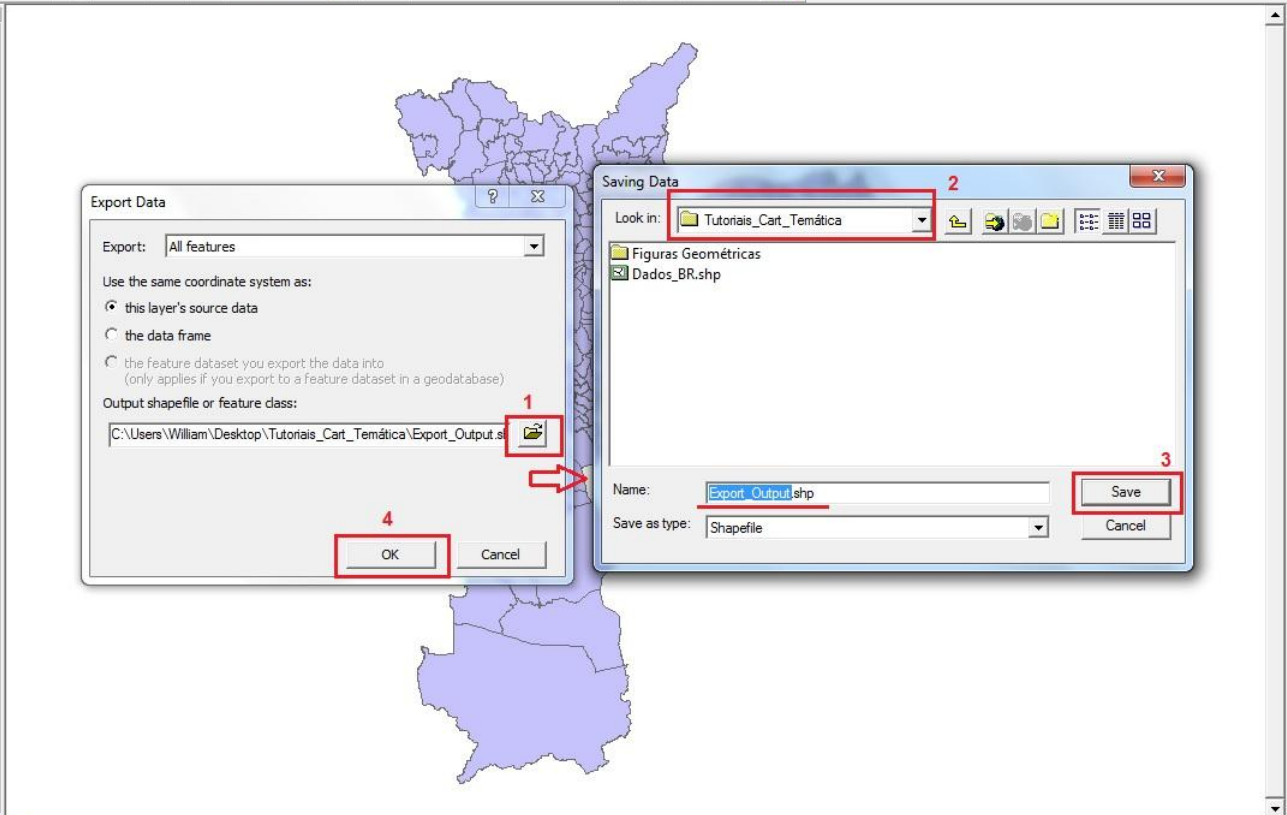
Export Data

Export: All features

Use the same coordinate system as:

this layer's source data

the data frame

the feature dataset you export the data into
(only applies if you export to a feature dataset in a geodatabase)

Output shapefile or feature class:

C:\Users\William\Desktop\Tutoriais_Cart_Temática\Export_Output.sh

1

4

OK

Cancel

Saving Data

2

Look in: Tutoriais_Cart_Temática

Figuras Geométricas
Dados_BR.shp

3

Name: Export_Output.shp

Save

Save as type: Shapefile

Cancel